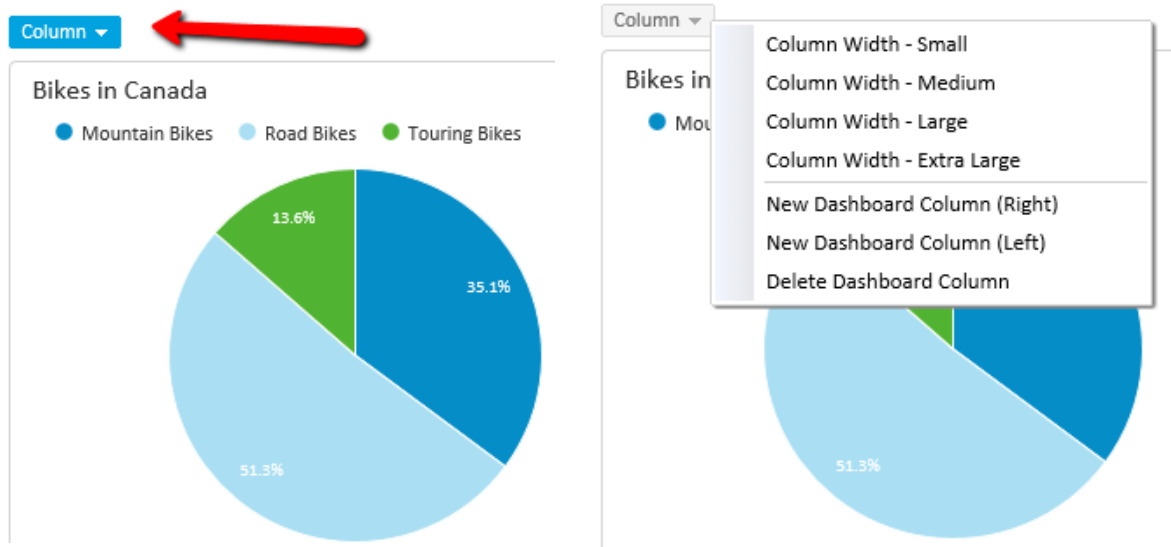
Column

Bikes in Canada

Mountain Bikes
Road Bikes
Touring Bikes

13.6%
35.1%
51.3%

Column

Bikes in

Mou

Column Width - Small
Column Width - Medium
Column Width - Large
Column Width - Extra Large
New Dashboard Column (Right)
New Dashboard Column (Left)
Delete Dashboard Column

51.3%